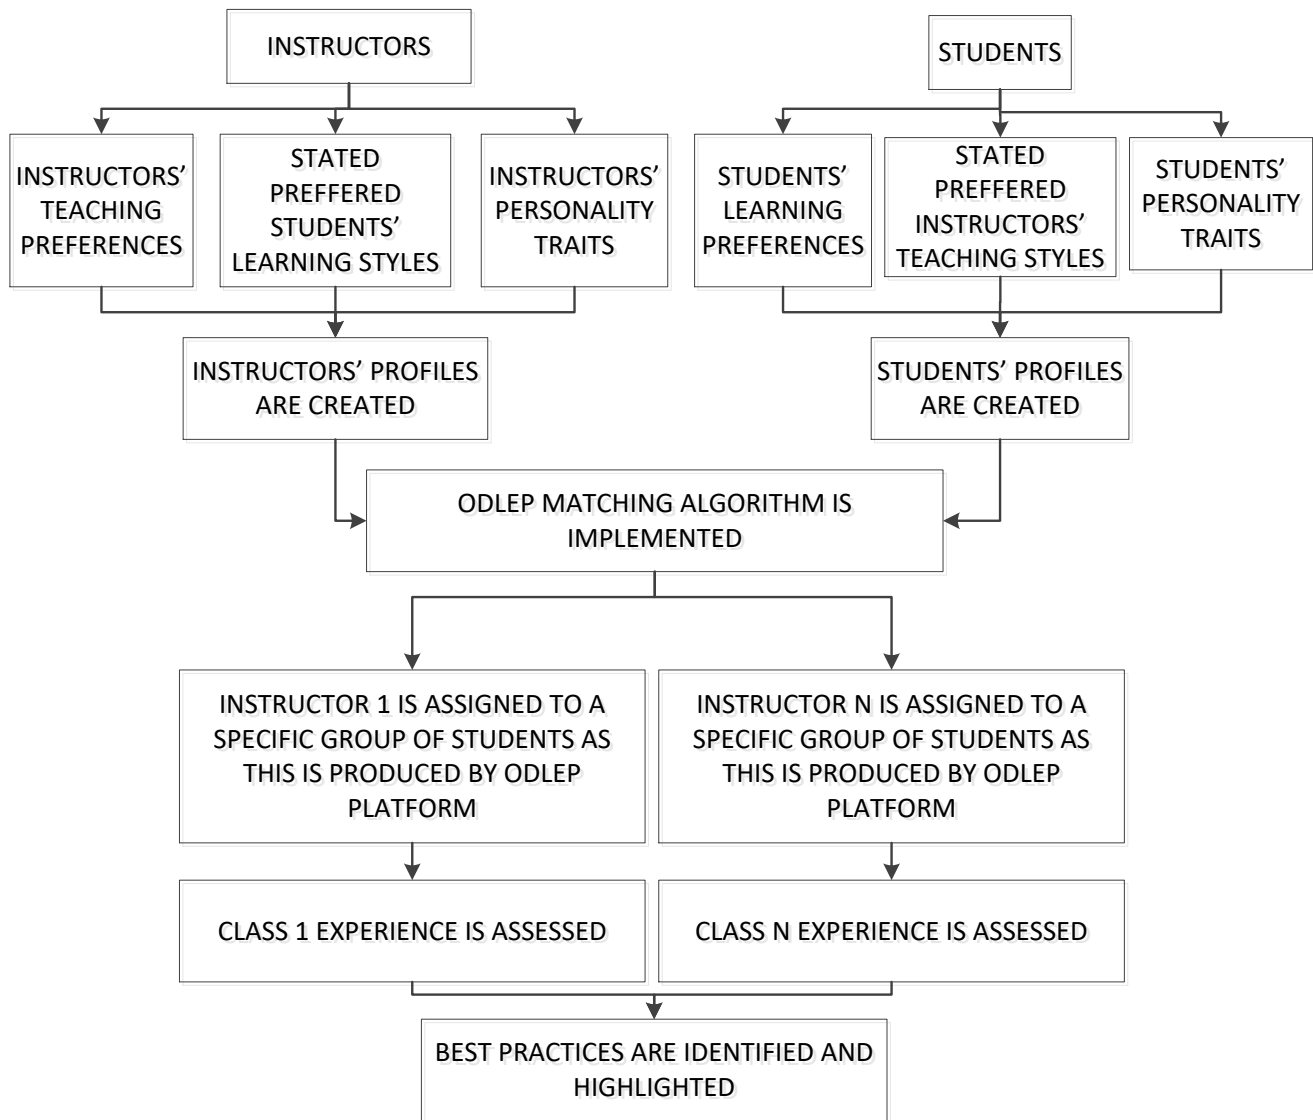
INSTRUCTORS

INSTRUCTORS' TEACHING PREFERENCES

STATED PREFFERED STUDENTS' LEARNING STYLES

INSTRUCTORS' PERSONALITY TRAITS

INSTRUCTORS' PROFILES ARE CREATED

STUDENTS

STUDENTS' LEARNING PREFERENCES

STATED PREFFERED INSTRUCTORS' TEACHING STYLES

STUDENTS' PERSONALITY TRAITS

STUDENTS' PROFILES ARE CREATED

ODLEP MATCHING ALGORITHM IS IMPLEMENTED

INSTRUCTOR 1 IS ASSIGNED TO A SPECIFIC GROUP OF STUDENTS AS THIS IS PRODUCED BY ODLEP PLATFORM

INSTRUCTOR N IS ASSIGNED TO A SPECIFIC GROUP OF STUDENTS AS THIS IS PRODUCED BY ODLEP PLATFORM

CLASS 1 EXPERIENCE IS ASSESSED

CLASS N EXPERIENCE IS ASSESSED

BEST PRACTICES ARE IDENTIFIED AND HIGHLIGHTED